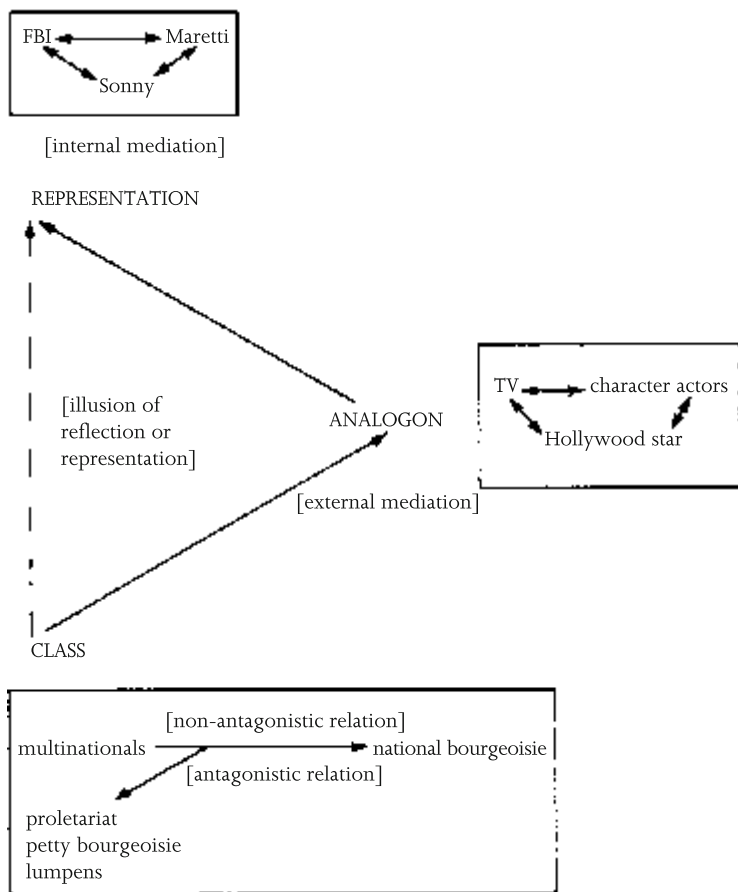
FBI Maretti
Sonny

[internal mediation]

REPRESENTATION

[illusion of reflection or representation]

ANALOGON

[external mediation]

TV character actors
Hollywood star

CLASS

[non-antagonistic relation]
multinationals national bourgeoisie
[antagonistic relation]

proletariat
petty bourgeoisie
lumpens